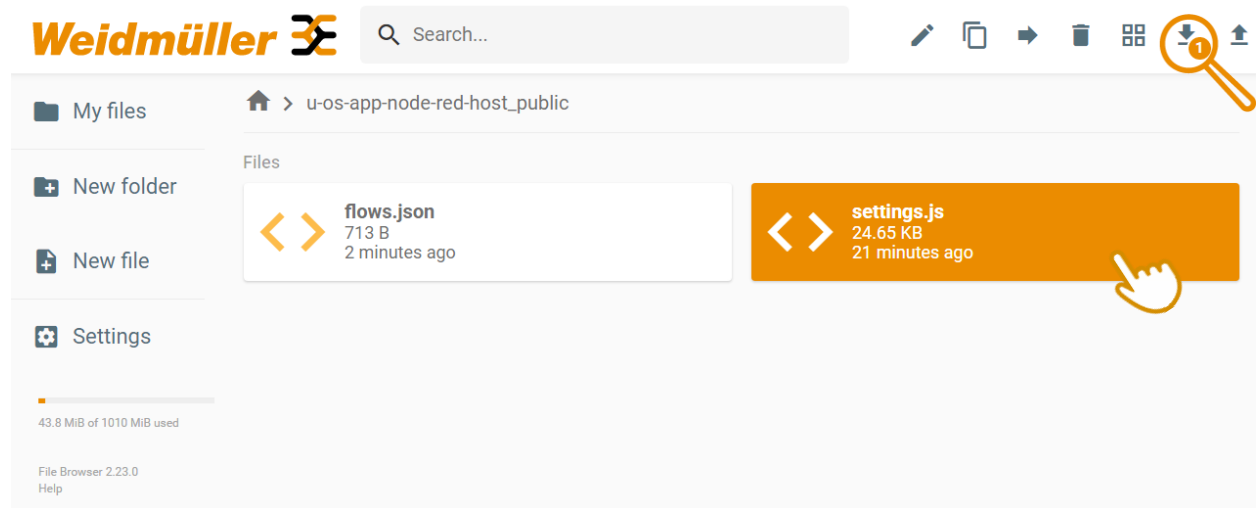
Weidmüller

Search...

1

My files

New folder

New file

Settings

43.8 MiB of 1010 MiB used

File Browser 2.23.0
Help

u-os-app-node-red-host_public

Files

flows.json
713 B
2 minutes ago

settings.js
24.65 KB
21 minutes ago